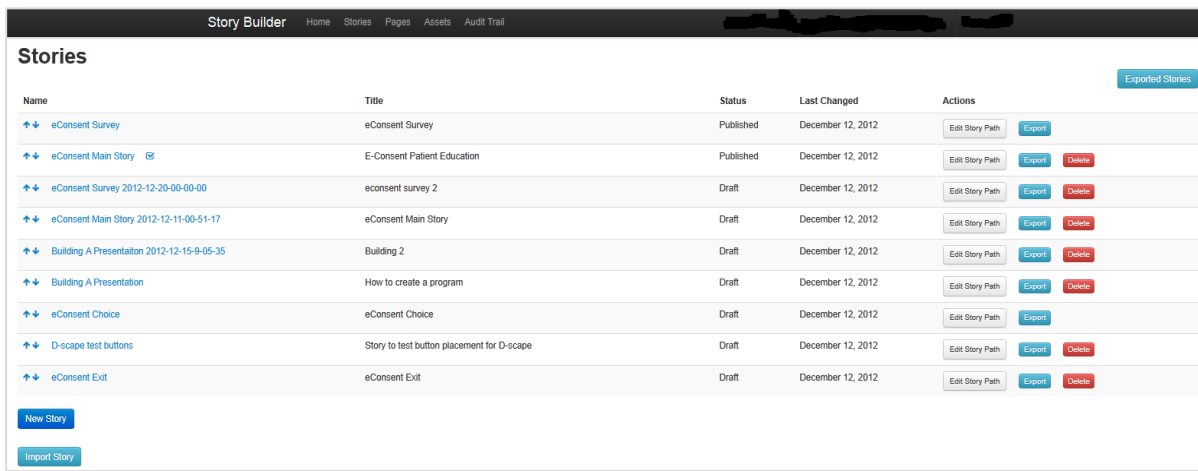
Story Builder Home Stories Pages Assets Audit Trail

Stories

Exported Stories

| Name | Title | Status | Last Changed | Actions |
|---|---|---|---|---|
| eConsent Survey | eConsent Survey | Published | December 12, 2012 | Edit Story Path Export |
| eConsent Main Story | E-Consent Patient Education | Published | December 12, 2012 | Edit Story Path Export Delete |
| eConsent Survey 2012-12-20-00-00-00 | econsent survey 2 | Draft | December 12, 2012 | Edit Story Path Export Delete |
| eConsent Main Story 2012-12-11-00-51-17 | eConsent Main Story | Draft | December 12, 2012 | Edit Story Path Export Delete |
| Building A Presentaiton 2012-12-15-9-05-35 | Building 2 | Draft | December 12, 2012 | Edit Story Path Export Delete |
| Building A Presentation | How to create a program | Draft | December 12, 2012 | Edit Story Path Export Delete |
| eConsent Choice | eConsent Choice | Draft | December 12, 2012 | Edit Story Path Export |
| D-scape test buttons | Story to test button placement for D-scape | Draft | December 12, 2012 | Edit Story Path Export Delete |
| eConsent Exit | eConsent Exit | Draft | December 12, 2012 | Edit Story Path Export Delete |

New Story

Import Story